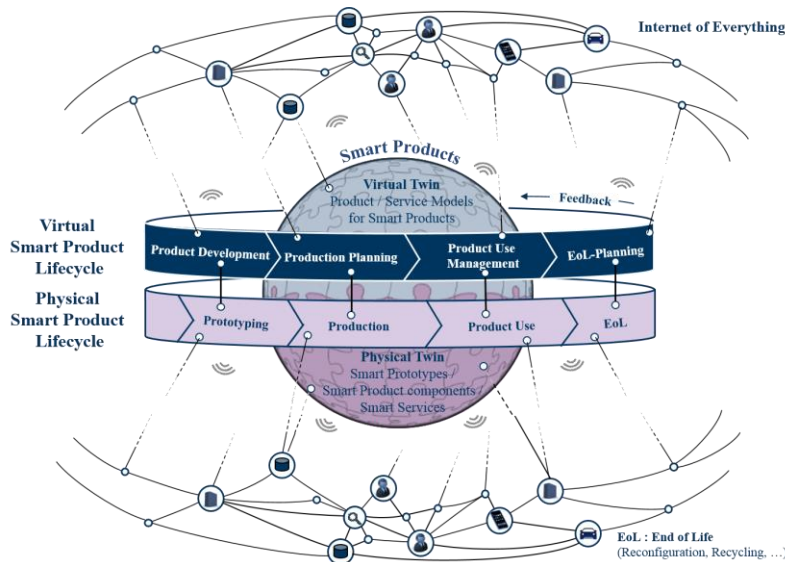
Internet of Everything

Smart Products

Virtual Twin
Product / Service Models for Smart Products

Feedback

Virtual Smart Product Lifecycle

Product Development

Production Planning

Product Use Management

EoL-Planning

Physical Smart Product Lifecycle

Prototyping

Production

Product Use

EoL

Physical Twin
Smart Prototypes
Smart Product components
Smart Services

EoL : End of Life
(Reconfiguration, Recycling, …)